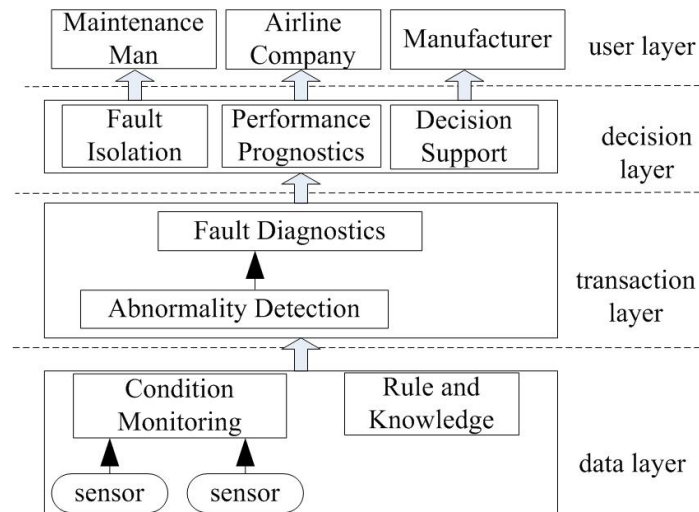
Maintenance Man

Airline Company

Manufacturer

user layer

Fault Isolation

Performance Prognostics

Decision Support

decision layer

Fault Diagnostics

Abnormality Detection

transaction layer

Condition Monitoring

Rule and Knowledge

sensor

sensor

data layer